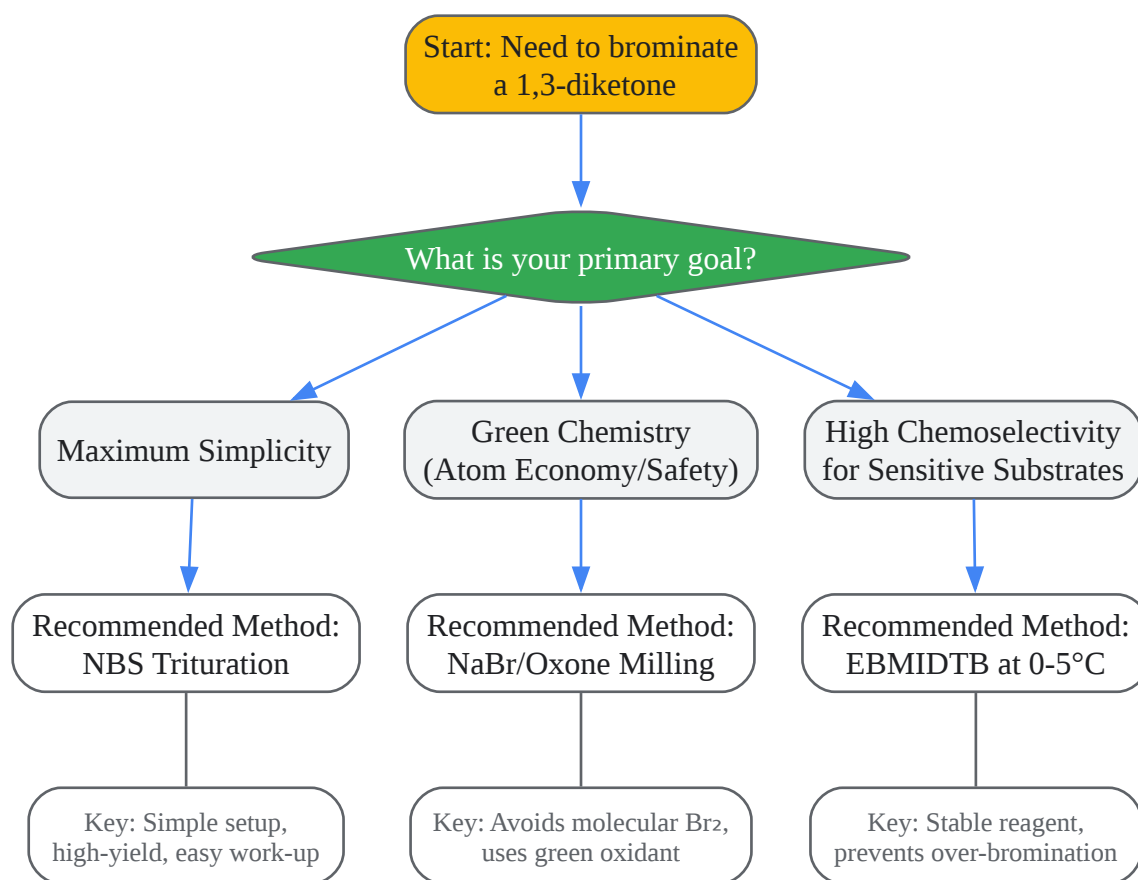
Start: Need to brominate a 1,3-diketone

What is your primary goal?

Maximum Simplicity

Green Chemistry (Atom Economy/Safety)

High Chemoselectivity for Sensitive Substrates

Recommended Method: NBS Trituration

Recommended Method: NaBr/Oxone Milling

Recommended Method: EBMIDTB at 0-5°C

Key: Simple setup, high-yield, easy work-up

Key: Avoids molecular $Br_2$, uses green oxidant

Key: Stable reagent, prevents over-bromination